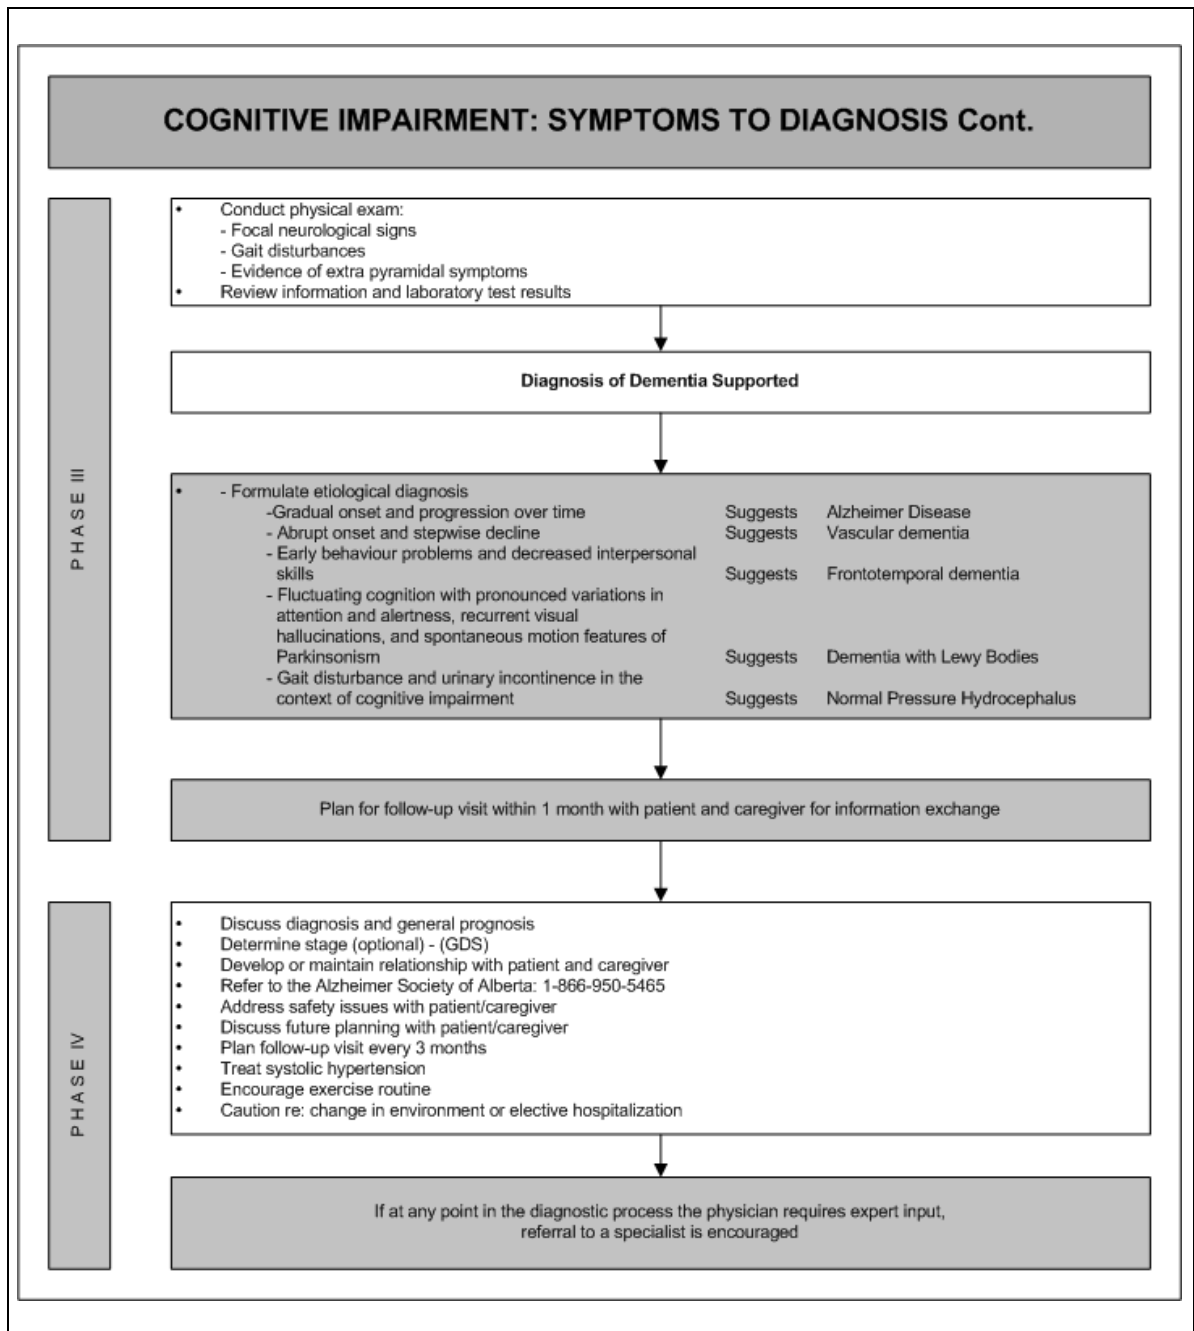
COGNITIVE IMPAIRMENT: SYMPTOMS TO DIAGNOSIS Cont.

PHASE III

• Conduct physical exam:
- Focal neurological signs
- Gait disturbances
- Evidence of extra pyramidal symptoms
• Review information and laboratory test results

Diagnosis of Dementia Supported

• - Formulate etiological diagnosis
-Gradual onset and progression over time Suggests Alzheimer Disease
- Abrupt onset and stepwise decline Suggests Vascular dementia
- Early behaviour problems and decreased interpersonal skills Suggests Frontotemporal dementia
- Fluctuating cognition with pronounced variations in attention and alertness, recurrent visual hallucinations, and spontaneous motion features of Parkinsonism Suggests Dementia with Lewy Bodies
- Gait disturbance and urinary incontinence in the context of cognitive impairment Suggests Normal Pressure Hydrocephalus

Plan for follow-up visit within 1 month with patient and caregiver for information exchange

PHASE IV

• Discuss diagnosis and general prognosis
• Determine stage (optional) - (GDS)
• Develop or maintain relationship with patient and caregiver
• Refer to the Alzheimer Society of Alberta: 1-866-950-5465
• Address safety issues with patient/caregiver
• Discuss future planning with patient/caregiver
• Plan follow-up visit every 3 months
• Treat systolic hypertension
• Encourage exercise routine
• Caution re: change in environment or elective hospitalization

If at any point in the diagnostic process the physician requires expert input, referral to a specialist is encouraged